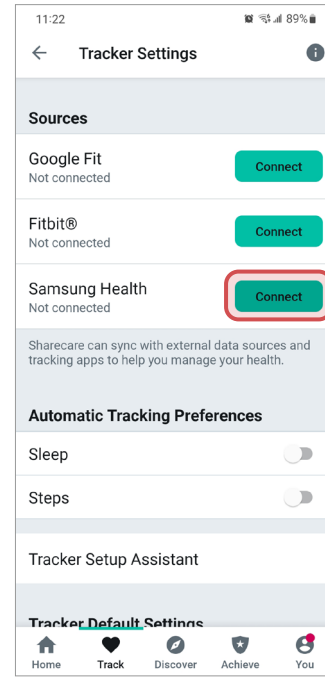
11:22 89%

Tracker Settings

Sources

Google Fit
Not connected
Connect

Fitbit®
Not connected
Connect

Samsung Health
Not connected
Connect

Sharecare can sync with external data sources and tracking apps to help you manage your health.

Automatic Tracking Preferences

Sleep

Steps

Tracker Setup Assistant

Tracker Default Settings

Home Track Discover Achieve You